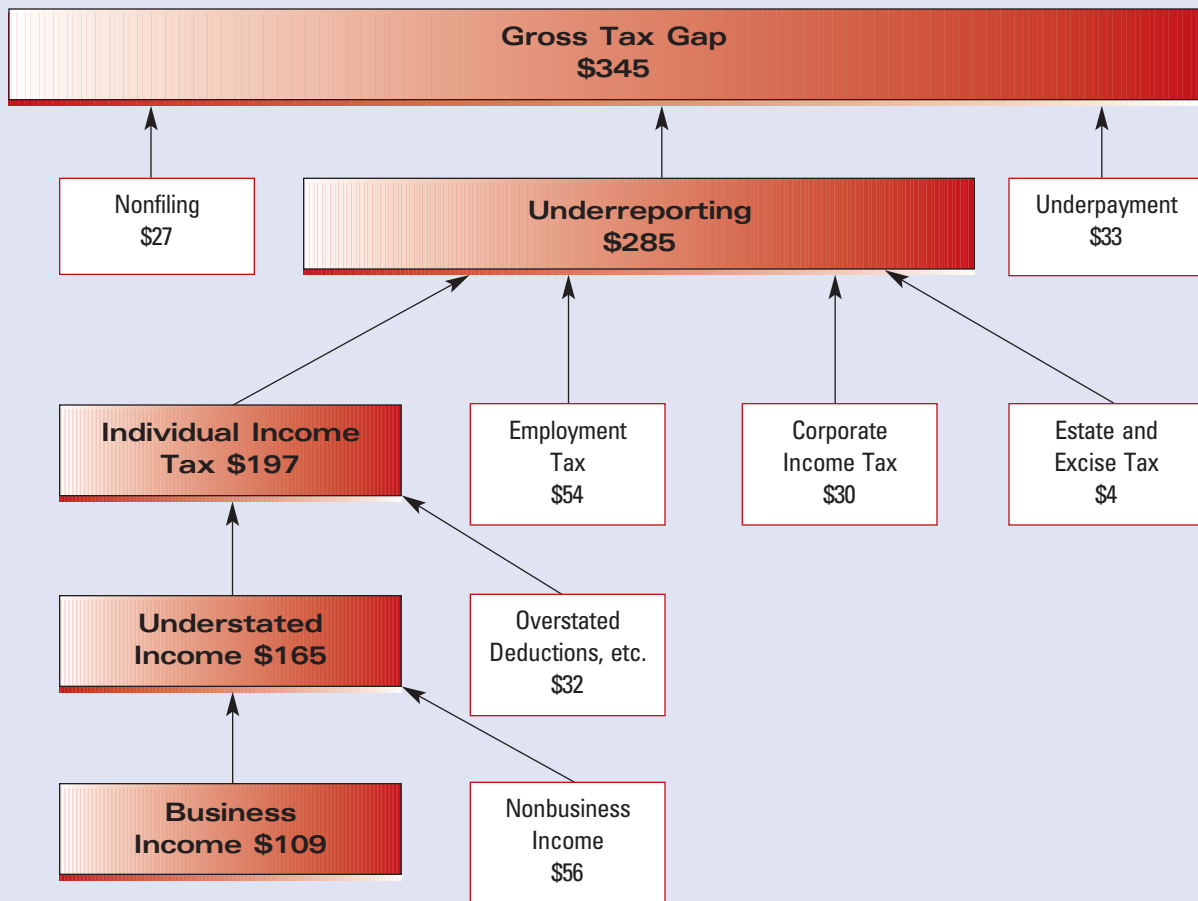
Gross Tax Gap
$345

Nonfiling
$27

Underreporting
$285

Underpayment
$33

Individual Income
Tax $197

Employment
Tax
$54

Corporate
Income Tax
$30

Estate and
Excise Tax
$4

Understated
Income $165

Overstated
Deductions, etc.
$32

Business
Income $109

Nonbusiness
Income
$56